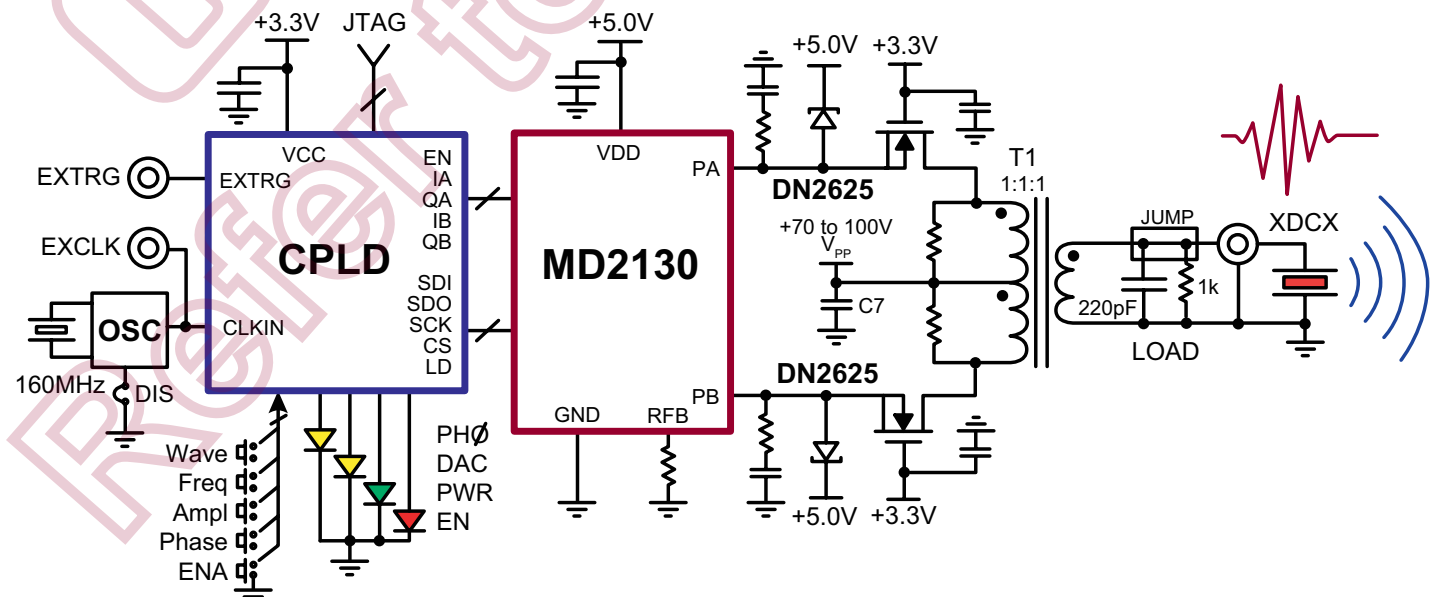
Refer to

+3.3V
JTAG
+5.0V
+5.0V
+3.3V

VCC
EN
IA
QA
IB
QB
VDD
PA
DN2625
T1
1:1:1

EXTRG
EXTRG
EXCLK
CPLD
MD2130
+70 to 100V
$V_{PP}$
C7
JUMP
XDCX
220pF
1k
LOAD

OSC
CLKIN
SDI
SDO
SCK
CS
LD
160MHz
DIS

GND
RFB
PB
DN2625

Wave
Freq
Ampl
Phase
ENA
PHØ
DAC
PWR
EN

+5.0V
+3.3V